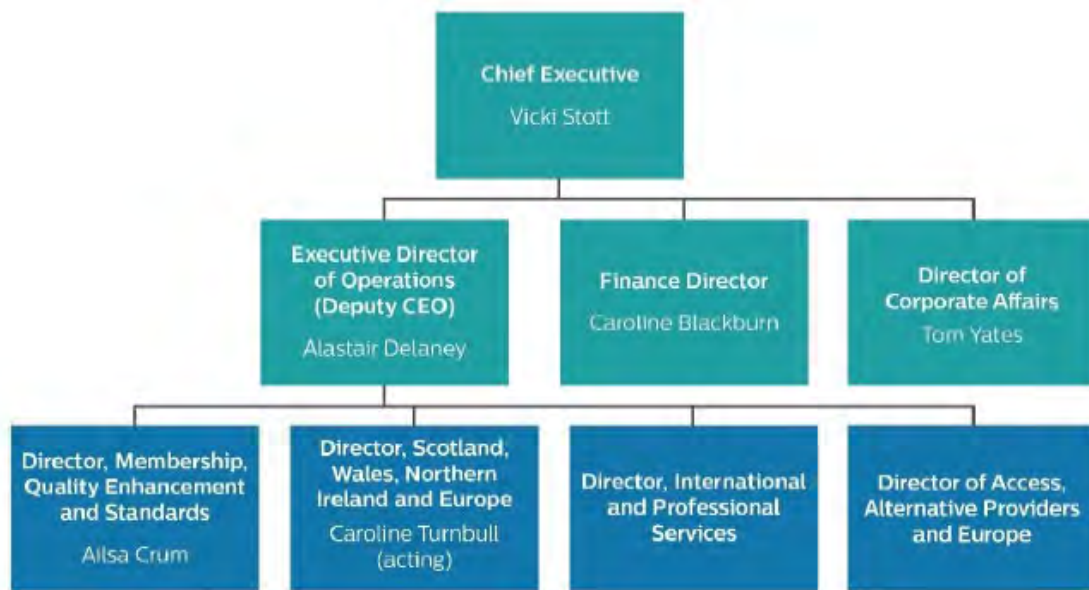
Chief Executive
Vicki Stott

Executive Director of Operations (Deputy CEO)
Alastair Delaney

Finance Director
Caroline Blackburn

Director of Corporate Affairs
Tom Yates

Director, Membership, Quality Enhancement and Standards
Ailsa Crum

Director, Scotland, Wales, Northern Ireland and Europe
Caroline Turnbull (acting)

Director, International and Professional Services

Director of Access, Alternative Providers and Europe